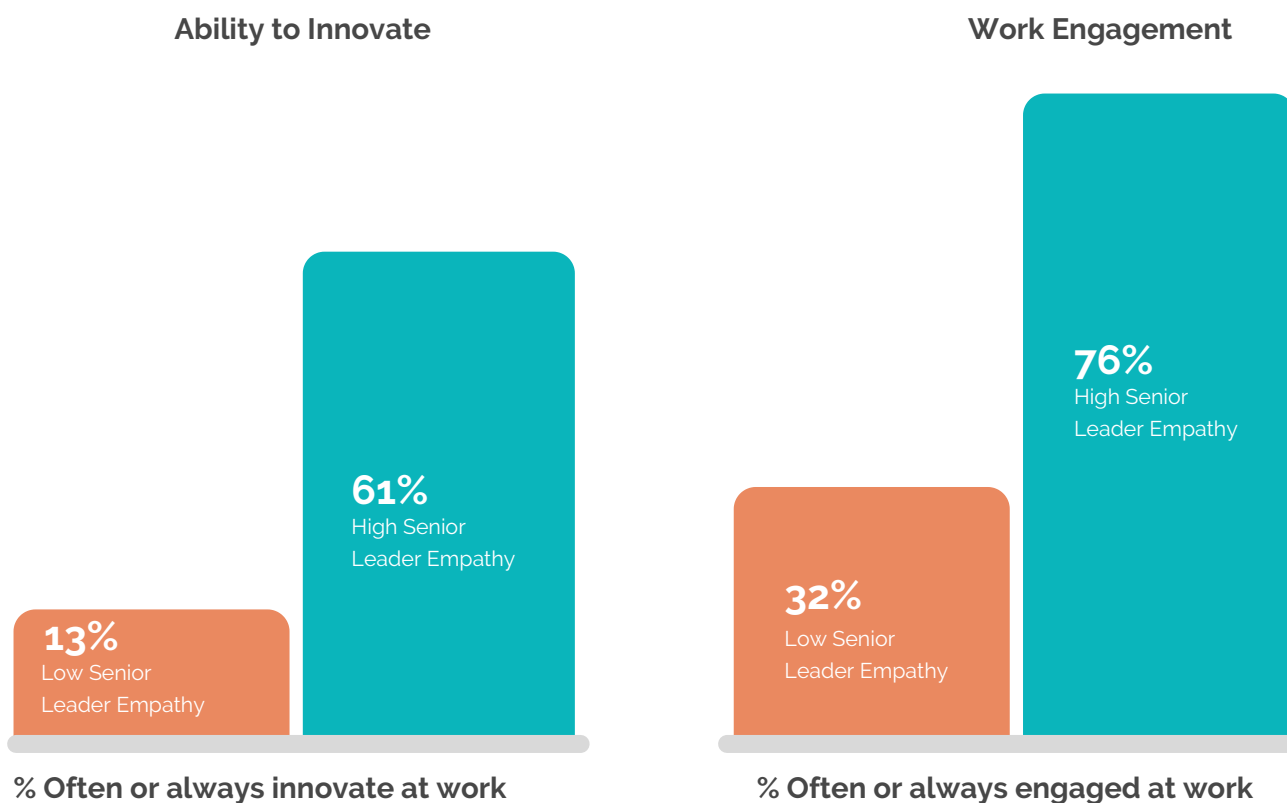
Ability to Innovate

13%
Low Senior Leader Empathy

61%
High Senior Leader Empathy

% Often or always innovate at work

Work Engagement

32%
Low Senior Leader Empathy

76%
High Senior Leader Empathy

% Often or always engaged at work